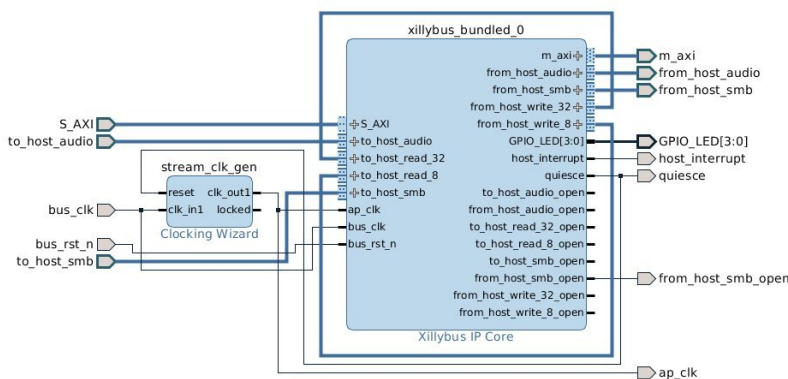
xillybus_bundled_0

S_AXI
to_host_audio
to_host_read_32
to_host_read_8
to_host_smb
ap_clk
bus_clk
bus_rst_n

m_axi
from_host_audio
from_host_smb
from_host_write_32
from_host_write_8
GPIO_LED[3:0]
host_interrupt
quiesce
to_host_audio_open
from_host_audio_open
to_host_read_32_open
to_host_read_8_open
to_host_smb_open
from_host_smb_open
from_host_write_32_open
from_host_write_8_open

Xillybus IP Core

stream_clk_gen
reset
clk_in1
clk_out1
locked
Clocking Wizard

S_AXI
to_host_audio
bus_clk
bus_rst_n
to_host_smb

m_axi
from_host_audio
from_host_smb
GPIO_LED[3:0]
host_interrupt
quiesce
from_host_smb_open
ap_clk